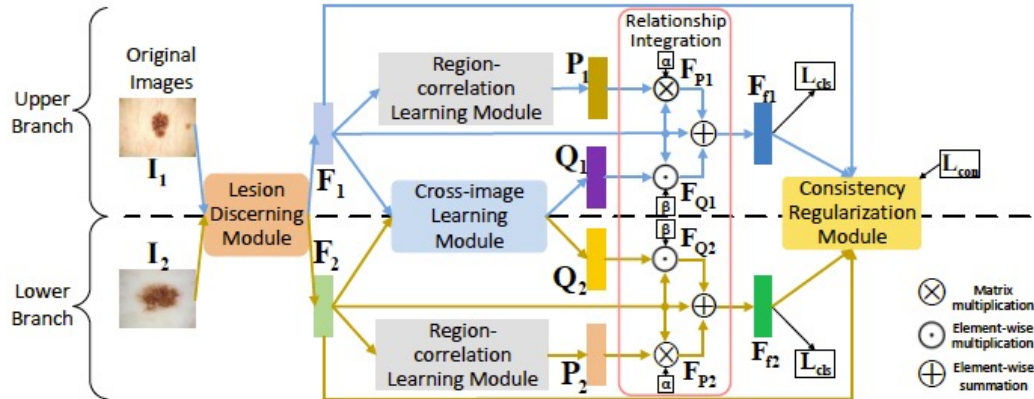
Upper Branch

Lower Branch

Original Images

$\mathbf{I_1}$

$\mathbf{I_2}$

Lesion Discerning Module

$\mathbf{F_1}$

$\mathbf{F_2}$

Region-correlation Learning Module

Cross-image Learning Module

Region-correlation Learning Module

$\mathbf{P_1}$

$\mathbf{Q_1}$

$\mathbf{Q_2}$

$\mathbf{P_2}$

Relationship Integration

$\alpha$

$\mathbf{F_{P1}}$

$\beta$

$\mathbf{F_{Q1}}$

$\beta$

$\mathbf{F_{Q2}}$

$\alpha$

$\mathbf{F_{P2}}$

$\mathbf{F_{f1}}$

$\mathbf{F_{f2}}$

$\mathbf{L_{cls}}$

$\mathbf{L_{cls}}$

$\mathbf{L_{con}}$

Consistency Regularization Module

$\otimes$ Matrix multiplication

$\odot$ Element-wise multiplication

$\oplus$ Element-wise summation